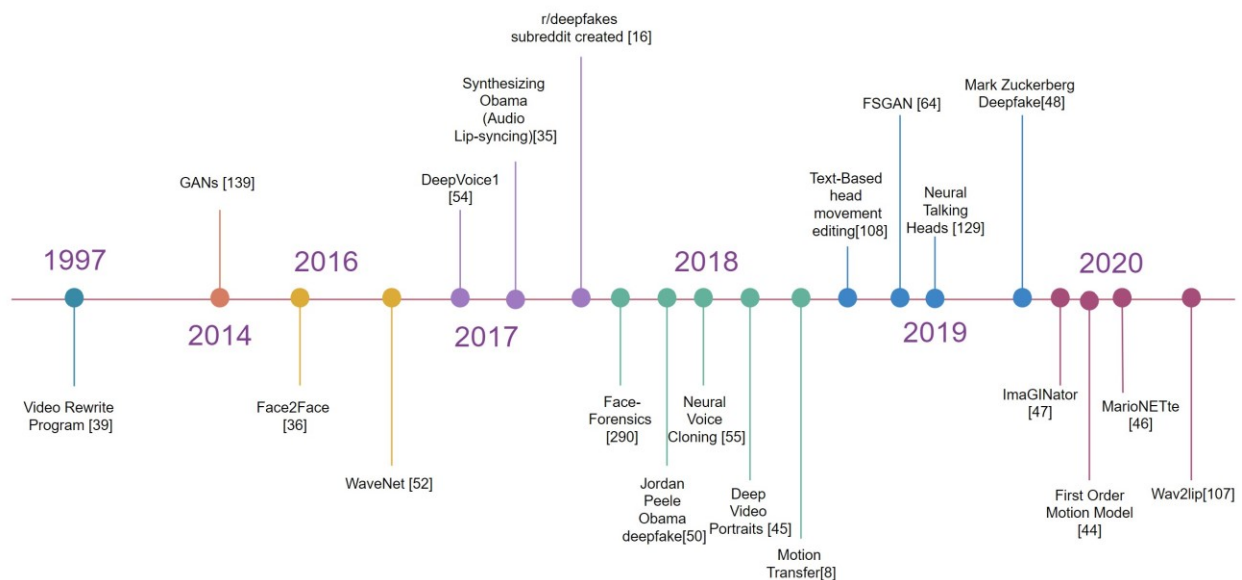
1997

Video Rewrite Program [39]

GANs [139]

2014

2016

Face2Face [36]

WaveNet [52]

DeepVoice1 [54]

Synthesizing Obama (Audio Lip-syncing)[35]

2017

r/deepfakes subreddit created [16]

Face-Forensics [290]

2018

Jordan Peele Obama deepfake[50]

Neural Voice Cloning [55]

Deep Video Portraits [45]

Motion Transfer[8]

Text-Based head movement editing[108]

FSGAN [64]

Neural Talking Heads [129]

2019

Mark Zuckerberg Deepfake[48]

ImaGINator [47]

2020

First Order Motion Model [44]

MarioNETte [46]

Wav2lip[107]